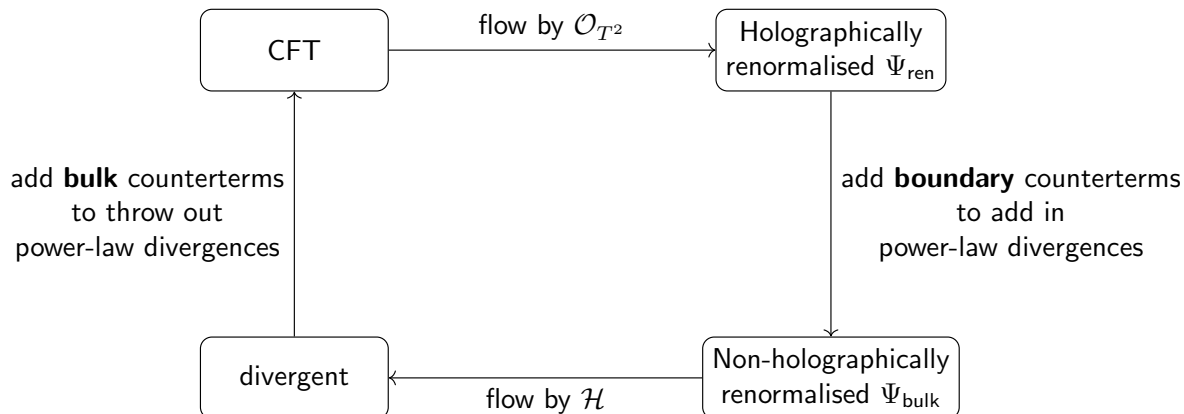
CFT

flow by $\mathcal{O}_{T^2}$

Holographically renormalised $\Psi_{\text{ren}}$

add **boundary** counterterms to add in power-law divergences

Non-holographically renormalised $\Psi_{\text{bulk}}$

flow by $\mathcal{H}$

divergent

add **bulk** counterterms to throw out power-law divergences